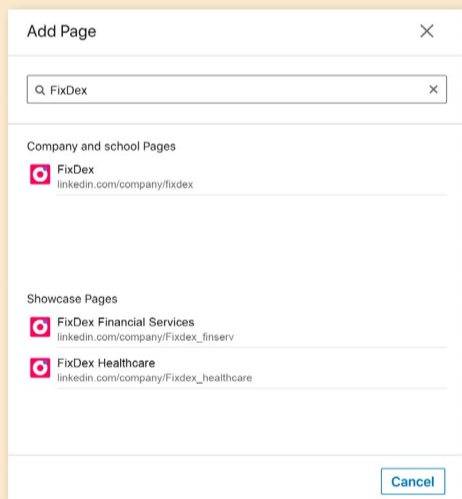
Add Page

FixDex

Company and school Pages

FixDex
linkedin.com/company/fixdex

Showcase Pages

FixDex Financial Services
linkedin.com/company/Fixdex_finserv

FixDex Healthcare
linkedin.com/company/Fixdex_healthcare

Cancel